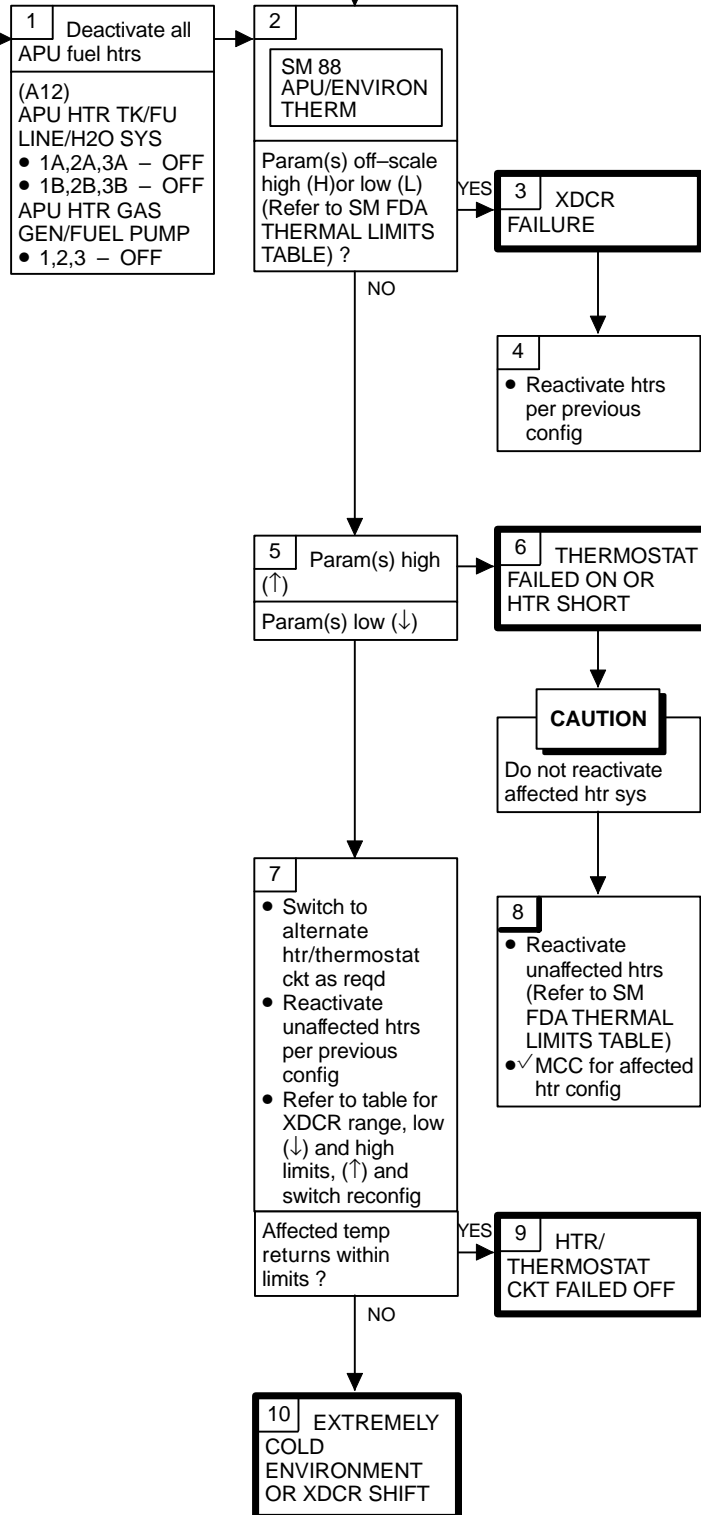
1 Deactivate all APU fuel htrs

(A12)
APU HTR TK/FU LINE/H2O SYS
• 1A,2A,3A – OFF
• 1B,2B,3B – OFF
APU HTR GAS GEN/FUEL PUMP
• 1,2,3 – OFF

2

SM 88 APU/ENVIRON THERM

Param(s) off–scale high (H)or low (L) (Refer to SM FDA THERMAL LIMITS TABLE) ?

YES

3 XDCR FAILURE

4
• Reactivate htrs per previous config

NO

5 Param(s) high (↑)

Param(s) low (↓)

6 THERMOSTAT FAILED ON OR HTR SHORT

CAUTION

Do not reactivate affected htr sys

8
• Reactivate unaffected htrs (Refer to SM FDA THERMAL LIMITS TABLE)
•√ MCC for affected htr config

7
• Switch to alternate htr/thermostat ckt as reqd
• Reactivate unaffected htrs per previous config
• Refer to table for XDCR range, low (↓) and high limits, (↑) and switch reconfig

Affected temp returns within limits ?

YES

9 HTR/ THERMOSTAT CKT FAILED OFF

NO

10 EXTREMELY COLD ENVIRONMENT OR XDCR SHIFT